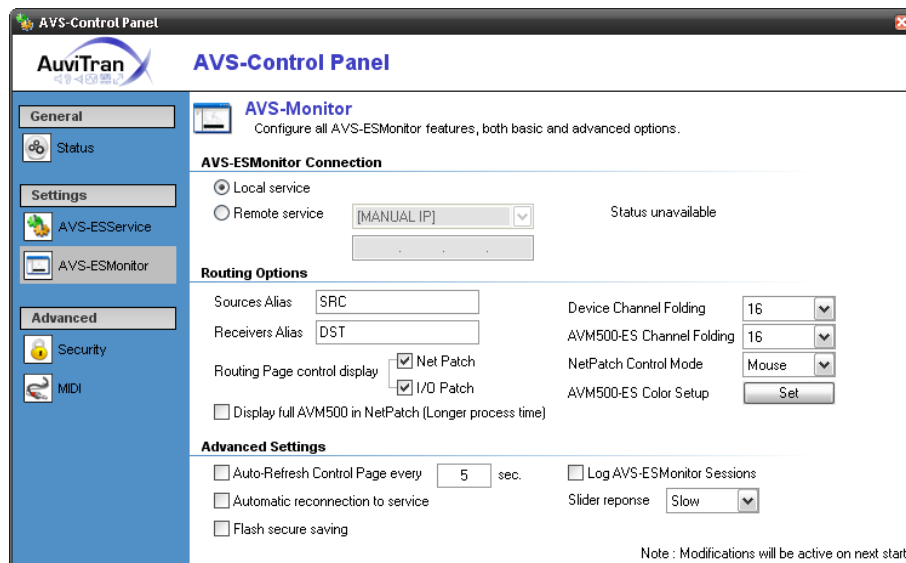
AVS-Control Panel

AuviTran

AVS-Control Panel

General

Status

Settings

AVS-ESService

AVS-ESMonitor

Advanced

Security

MIDI

AVS-Monitor

Configure all AVS-ESMonitor features, both basic and advanced options.

AVS-ESMonitor Connection

Local service

Remote service [MANUAL IP]

Status unavailable

Routing Options

Sources Alias SRC

Receivers Alias DST

Routing Page control display

Net Patch

I/O Patch

Display full AVM500 in NetPatch (Longer process time)

Device Channel Folding 16

AVM500-ES Channel Folding 16

NetPatch Control Mode Mouse

AVM500-ES Color Setup Set

Advanced Settings

Auto-Refresh Control Page every 5 sec.

Automatic reconnection to service

Flash secure saving

Log AVS-ESMonitor Sessions

Slider reponse Slow

Note : Modifications will be active on next start